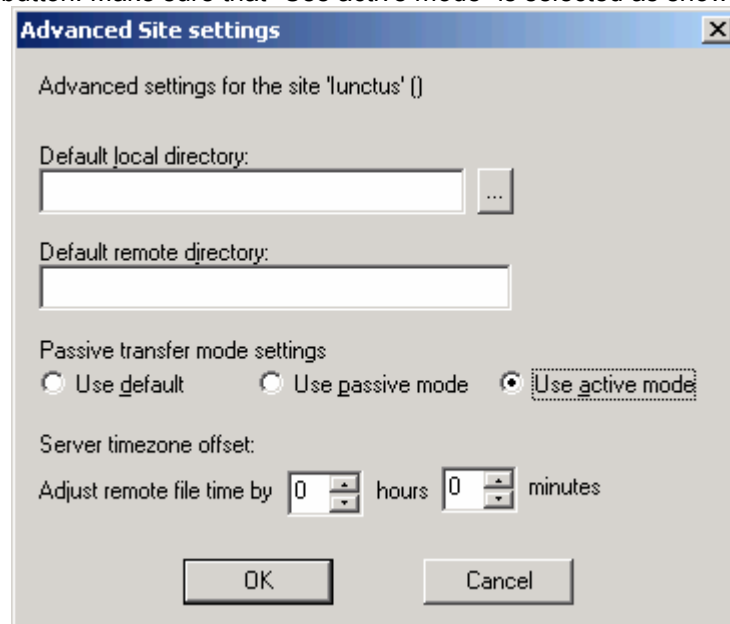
button. Make sure that "Use active mode" is selected as show

Advanced Site settings

Advanced settings for the site 'lunctus' ()

Default local directory:

...

Default remote directory:

Passive transfer mode settings

Use default

Use passive mode

Use active mode

Server timezone offset:

Adjust remote file time by 0 hours 0 minutes

OK

Cancel